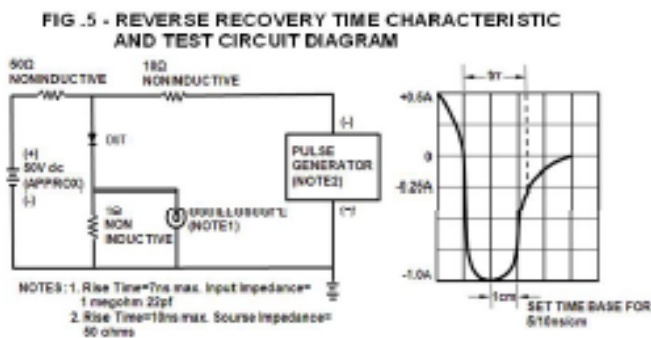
FIG .5 - REVERSE RECOVERY TIME CHARACTERISTIC AND TEST CIRCUIT DIAGRAM

50Ω NONINDUCTIVE

10Ω NONINDUCTIVE

DUT

(+) 50V dc (APPROX) (-)

1Ω NON INDUCTIVE

OSCILLOSCOPE (NOTE1)

PULSE GENERATOR (NOTE2)

(-)

(+)

NOTES: 1. Rise Time=7ns max. Input Impedance= 1 megohm 22pf

2. Rise Time=10ns max. Sourse Impedance= 50 ohms

trr

+0.5A

0

-0.25A

-1.0A

1cm

SET TIME BASE FOR 5/10ns/cm